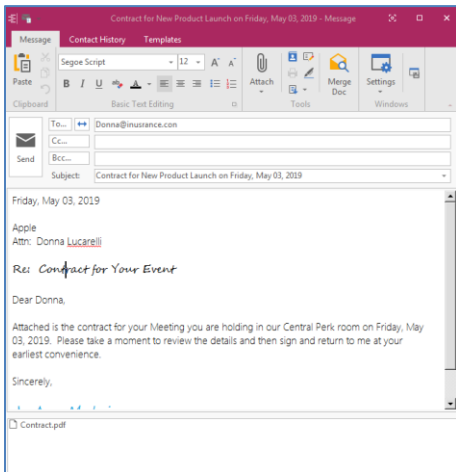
Contract for New Product Launch on Friday, May 03, 2019 - Message

Message Contact History Templates

Paste
Clipboard

Segoe Script 12 A A
B I U
Basic Text Editing

Attach
Merge Doc
Tools

Settings
Windows

Send

To... Donna@inusrance.con
Cc...
Bcc...
Subject: Contract for New Product Launch on Friday, May 03, 2019

Friday, May 03, 2019

Apple
Attn: Donna Lucarelli

Re: Contract for Your Event

Dear Donna,

Attached is the contract for your Meeting you are holding in our Central Perk room on Friday, May 03, 2019. Please take a moment to review the details and then sign and return to me at your earliest convenience.

Sincerely,

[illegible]

Contract.pdf